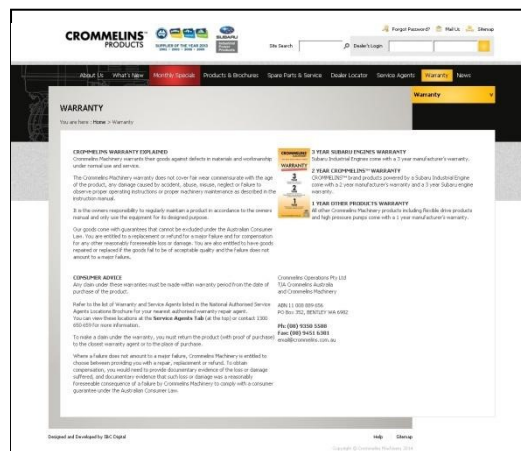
CROMMELINS PRODUCTS

SUPPLIER OF THE YEAR

SUBARU

Site Search

Dealer Login

Forgot Password? Mail Us Sitemap

About Us What's New Monthly Specials Products & Brochures Spare Parts & Service Dealer Locator Service Agents Warranty News

Warranty

WARRANTY

You are here : Home > Warranty

CROMMELINS WARRANTY EXPLAINED

Crommelins Machinery warrants their goods against defects in materials and workmanship under normal use and service.

The Crommelins Machinery warranty does not cover fair wear commensurate with the age of the product, any damage caused by accident, abuse, misuse, neglect or failure to observe proper operating instructions or proper machinery maintenance as described in the instruction manual.

It is the owners responsibility to regularly maintain a product in accordance to the owners manual and only use the equipment for its designed purpose.

Our goods come with guarantees that cannot be excluded under the Australian Consumer Law. You are entitled to a replacement or refund for a major failure and for compensation for any other reasonably foreseeable loss or damage. You are also entitled to have goods repaired or replaced if the goods fail to be of acceptable quality and the failure does not amount to a major failure.

3 YEAR SUBARU ENGINES WARRANTY

Subaru Industrial Engines come with a 3 year manufacturer's warranty.

2 YEAR CROMMELINS™ WARRANTY

CROMMELINS™ brand products powered by a Subaru Industrial Engine come with a 2 year manufacturer's warranty and a 3 year Subaru engine warranty.

1 YEAR OTHER PRODUCTS WARRANTY

All other Crommelins Machinery products including flexible drive products and high pressure pumps come with a 1 year manufacturer's warranty.

CONSUMER ADVICE

Any claim under these warranties must be made within warranty period from the date of purchase of the product.

Refer to the list of Warranty and Service Agents listed in the National Authorised Service Agents Locations Brochure for your nearest authorised warranty repair agent. You can view these locations at the Service Agents Tab (at the top) or contact 1300 650 659 for more information.

To make a claim under the warranty, you must return the product (with proof of purchase) to the closest warranty agent or to the place of purchase.

Where a failure does not amount to a major failure, Crommelins Machinery is entitled to choose between providing you with a repair, replacement or refund. To obtain compensation, you would need to provide documentary evidence of the loss or damage suffered, and documentary evidence that such loss or damage was a reasonably foreseeable consequence of a failure by Crommelins Machinery to comply with a consumer guarantee under the Australian Consumer Law.

Crommelins Operations Pty Ltd
T/A Crommelins Australia
and Crommelins Machinery

ABN 11 009 089 656
PO Box 352, BENTLEY WA 6982

Ph: (08) 9350 5588
Fax: (08) 9451 6381
email@crommelins.com.au

Designed and Developed by SBC Digital

Help Sitemap

Copyright © Crommelins Machinery 2014